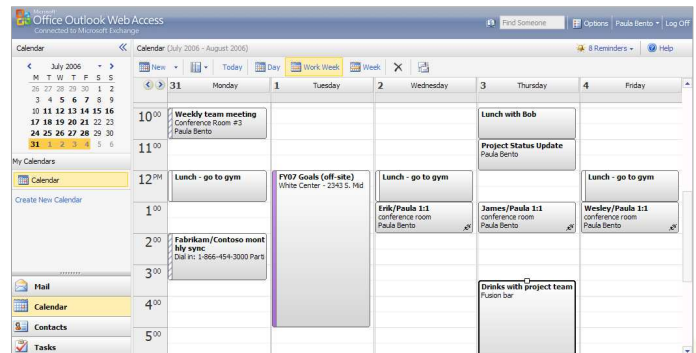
Microsoft Office Outlook Web Access
Connected to Microsoft Exchange

Find Someone | Options | Paula Bento | Log Off

Calendar «

July 2006
| M | T | W | T | F | S | S |
|---|---|---|---|---|---|---|
| 26 | 27 | 28 | 29 | 30 | 1 | 2 |
| 3 | 4 | 5 | 6 | 7 | 8 | 9 |
| 10 | 11 | 12 | 13 | 14 | 15 | 16 |
| 17 | 18 | 19 | 20 | 21 | 22 | 23 |
| 24 | 25 | 26 | 27 | 28 | 29 | 30 |
| 31 | 1 | 2 | 3 | 4 | 5 | 6 |

My Calendars
Calendar
Create New Calendar

Mail
Calendar
Contacts
Tasks

Calendar (July 2006 - August 2006)

8 Reminders | Help

New | Today | Day | Work Week | Week

31 Monday | 1 Tuesday | 2 Wednesday | 3 Thursday | 4 Friday

$10^{00}$
$11^{00}$
$12^{PM}$
$1^{00}$
$2^{00}$
$3^{00}$
$4^{00}$
$5^{00}$

Weekly team meeting
Conference Room #3
Paula Bento

Lunch - go to gym

Fabrikam/Contoso monthly sync
Dial in: 1-866-454-3000 Parti

FY07 Goals (off-site)
White Center - 2343 S. Mid

Lunch - go to gym

Erik/Paula 1:1
conference room
Paula Bento

Lunch with Bob

Project Status Update
Paula Bento

James/Paula 1:1
conference room
Paula Bento

Drinks with project team
Fusion bar

Lunch - go to gym

Wesley/Paula 1:1
conference room
Paula Bento